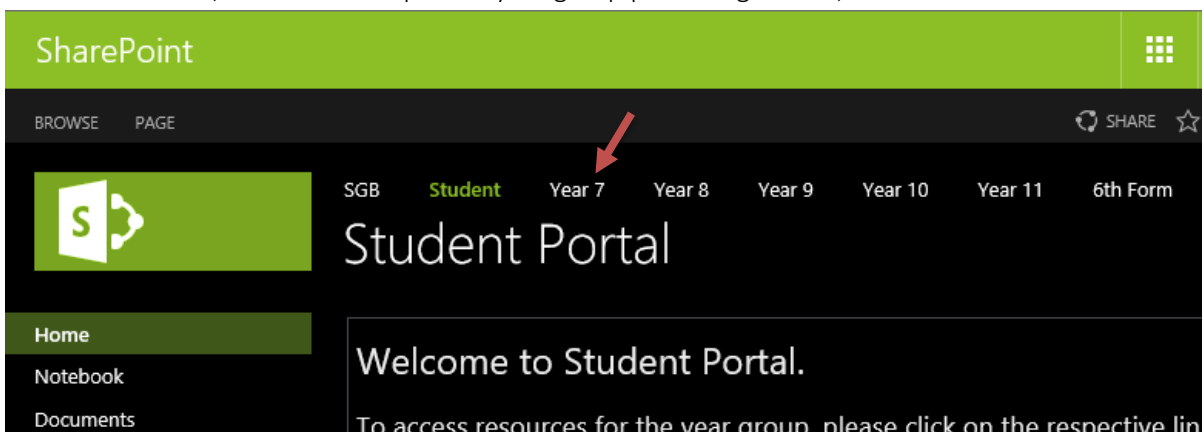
SharePoint

BROWSE PAGE

SHARE

S

SGB Student Year 7 Year 8 Year 9 Year 10 Year 11 6th Form

Student Portal

Home
Notebook
Documents

Welcome to Student Portal.

To access resources for the year group, please click on the respective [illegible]